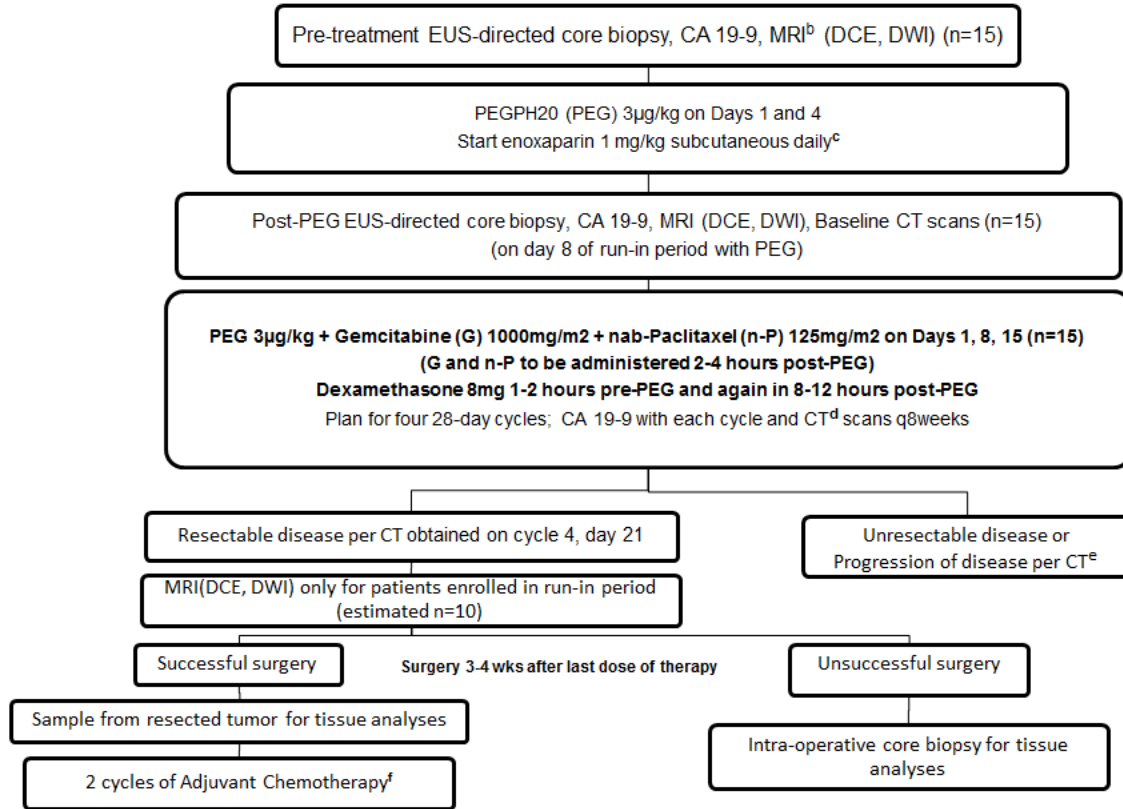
Pre-treatment EUS-directed core biopsy, CA 19-9, MRI$^{b}$ (DCE, DWI) (n=15)

PEGPH20 (PEG) 3µg/kg on Days 1 and 4
Start enoxaparin 1 mg/kg subcutaneous daily$^{c}$

Post-PEG EUS-directed core biopsy, CA 19-9, MRI (DCE, DWI), Baseline CT scans (n=15)
(on day 8 of run-in period with PEG)

PEG 3µg/kg + Gemcitabine (G) 1000mg/m2 + nab-Paclitaxel (n-P) 125mg/m2 on Days 1, 8, 15 (n=15)
(G and n-P to be administered 2-4 hours post-PEG)
Dexamethasone 8mg 1-2 hours pre-PEG and again in 8-12 hours post-PEG
Plan for four 28-day cycles; CA 19-9 with each cycle and CT$^{d}$ scans q8weeks

Resectable disease per CT obtained on cycle 4, day 21

Unresectable disease or Progression of disease per CT$^{e}$

MRI(DCE, DWI) only for patients enrolled in run-in period (estimated n=10)

Successful surgery

Surgery 3-4 wks after last dose of therapy

Unsuccessful surgery

Sample from resected tumor for tissue analyses

Intra-operative core biopsy for tissue analyses

2 cycles of Adjuvant Chemotherapy$^{f}$